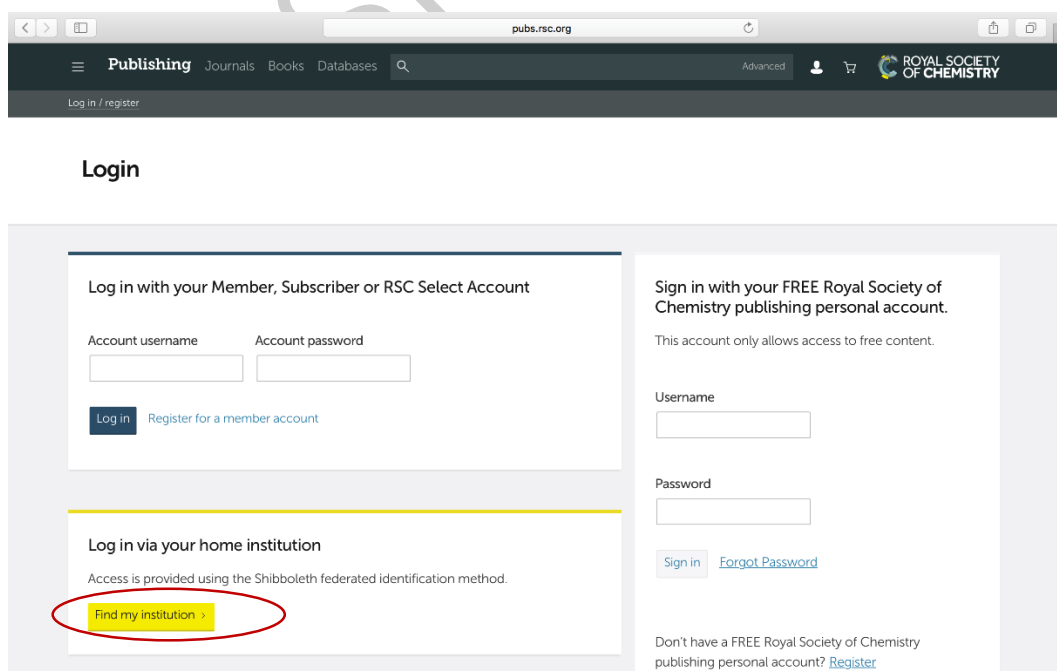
pubs.rsc.org

Publishing Journals Books Databases Advanced ROYAL SOCIETY OF CHEMISTRY

Log in / register

Login

Log in with your Member, Subscriber or RSC Select Account

Account username Account password

Log in Register for a member account

Log in via your home institution

Access is provided using the Shibboleth federated identification method.

Find my institution ›

Sign in with your FREE Royal Society of Chemistry publishing personal account.

This account only allows access to free content.

Username

Password

Sign in Forgot Password

Don't have a FREE Royal Society of Chemistry publishing personal account? Register